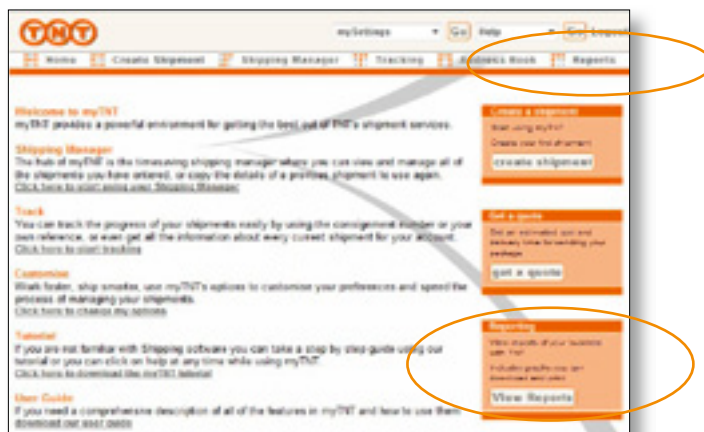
TNT

mySettings Go Help Go Logout

Home | Create Shipment | Shipping Manager | Tracking | Address Book | Reports

Welcome to myTNT
myTNT provides a powerful environment for getting the best out of TNT's shipment services.

Shipping Manager
The hub of myTNT is the timesaving shipping manager where you can view and manage all of the shipments you have entered, or copy the details of a previous shipment to use again.
Click here to start using your Shipping Manager

Track
You can track the progress of your shipments easily by using the consignment number or your own reference, or even get all the information about every current shipment for your account.
Click here to start tracking

Customise
Work faster, ship smarter, use myTNT's options to customise your preferences and speed the process of managing your shipments.
Click here to change my options

Tutorial
If you are not familiar with Shipping software you can take a step by step guide using our tutorial or you can click on help at any time while using myTNT.
Click here to download the myTNT tutorial

User Guide
If you need a comprehensive description of all of the features in myTNT and how to use them download our user guide

Create a shipment
Start using myTNT
Create your first shipment
create shipment

Get a quote
Get an estimated cost and delivery time for sending your package
get a quote

Reporting
View reports of your business with TNT
Includes graphs you can download and print
View Reports